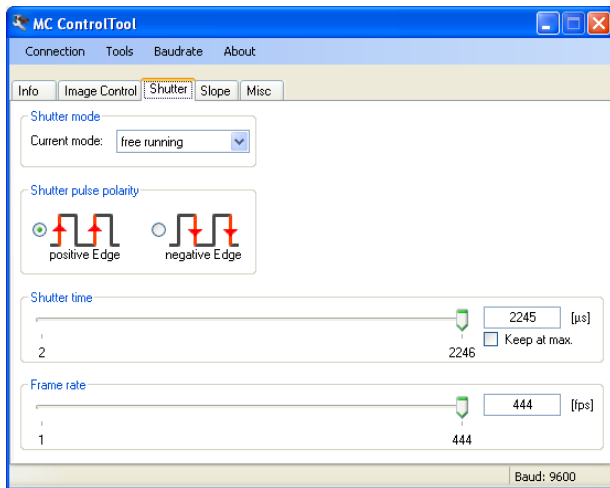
MC ControlTool

Connection Tools Baudrate About

Info | Image Control | Shutter | Slope | Misc

Shutter mode

Current mode: free running

Shutter pulse polarity

positive Edge

negative Edge

Shutter time

2

2246

2245 [µs]

Keep at max.

Frame rate

1

444

444 [fps]

Baud: 9600